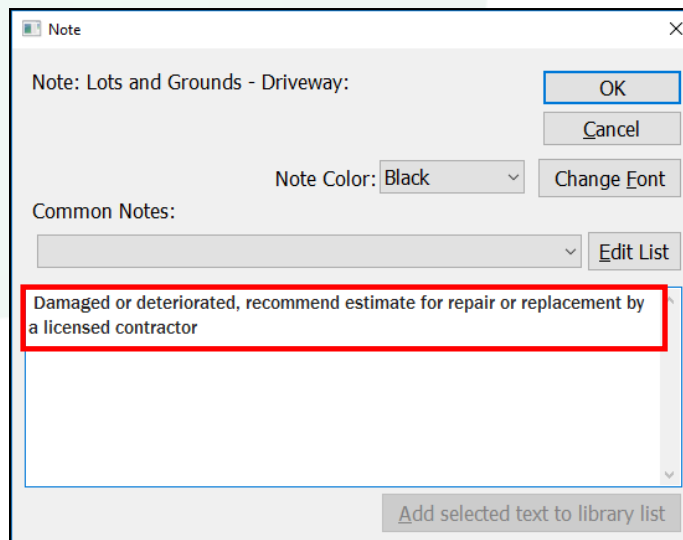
Note

Note: Lots and Grounds - Driveway:

OK

Cancel

Note Color: Black

Change Font

Common Notes:

Edit List

Damaged or deteriorated, recommend estimate for repair or replacement by a licensed contractor

Add selected text to library list